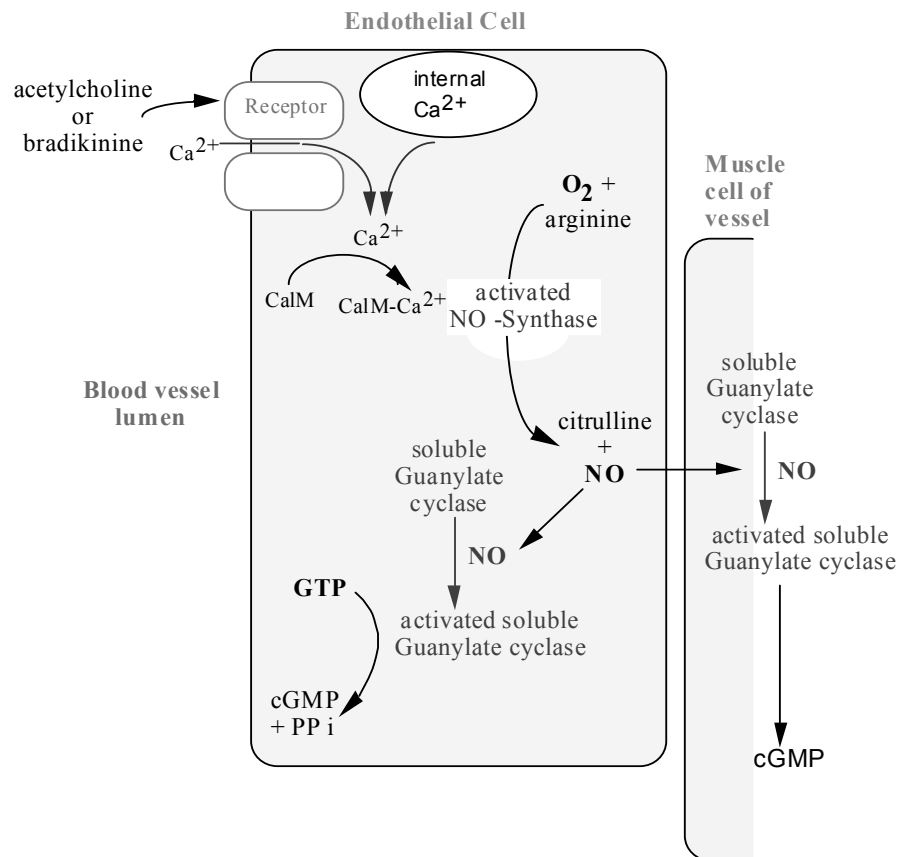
Endothelial Cell

acetylcholine or bradikinine

Receptor

internal $Ca^{2+}$

$Ca^{2+}$

Muscle cell of vessel

$O_2$ + arginine

$Ca^{2+}$

CalM

CalM-$Ca^{2+}$

activated NO -Synthase

soluble Guanylate cyclase

Blood vessel lumen

citrulline + NO

NO

soluble Guanylate cyclase

activated soluble Guanylate cyclase

NO

GTP

activated soluble Guanylate cyclase

cGMP + PP i

cGMP